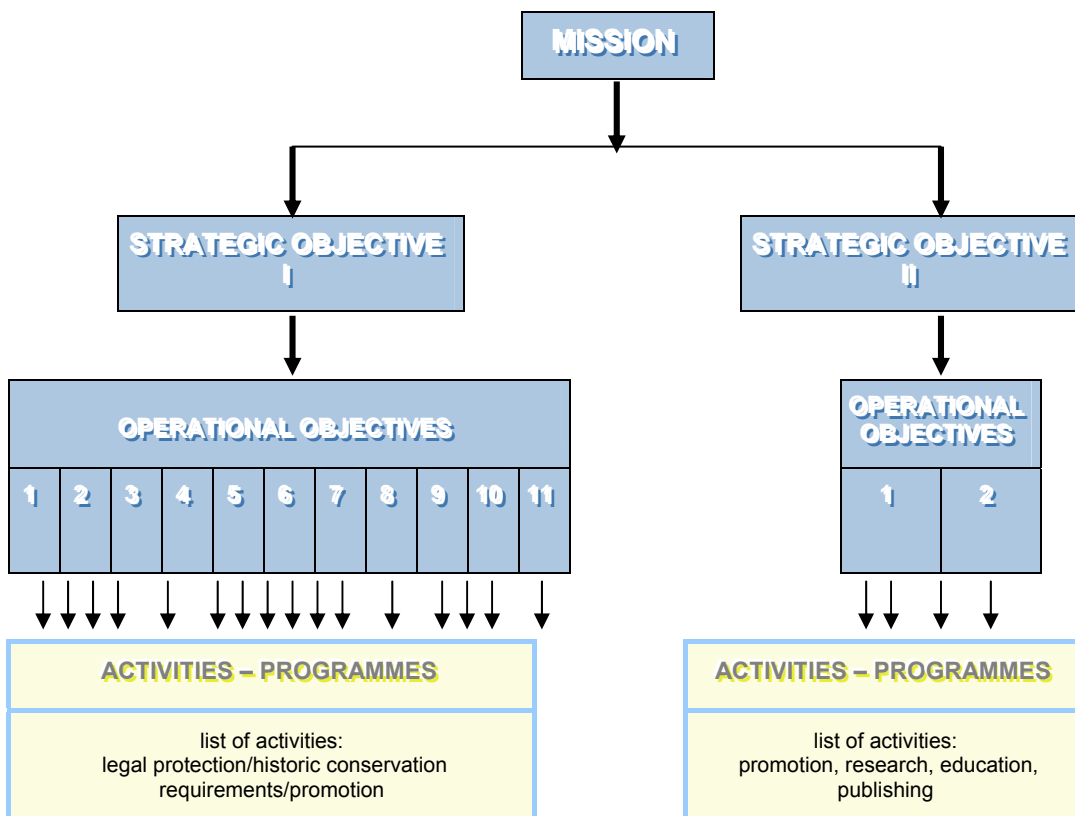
MISSION

STRATEGIC OBJECTIVE I

STRATEGIC OBJECTIVE II

OPERATIONAL OBJECTIVES

| 1 | 2 | 3 | 4 | 5 | 6 | 7 | 8 | 9 | 10 | 11 |
|---|---|---|---|---|---|---|---|---|---|---|

OPERATIONAL OBJECTIVES

| 1 | 2 |
|---|---|

ACTIVITIES – PROGRAMMES

list of activities:
legal protection/historic conservation requirements/promotion

ACTIVITIES – PROGRAMMES

list of activities:
promotion, research, education, publishing